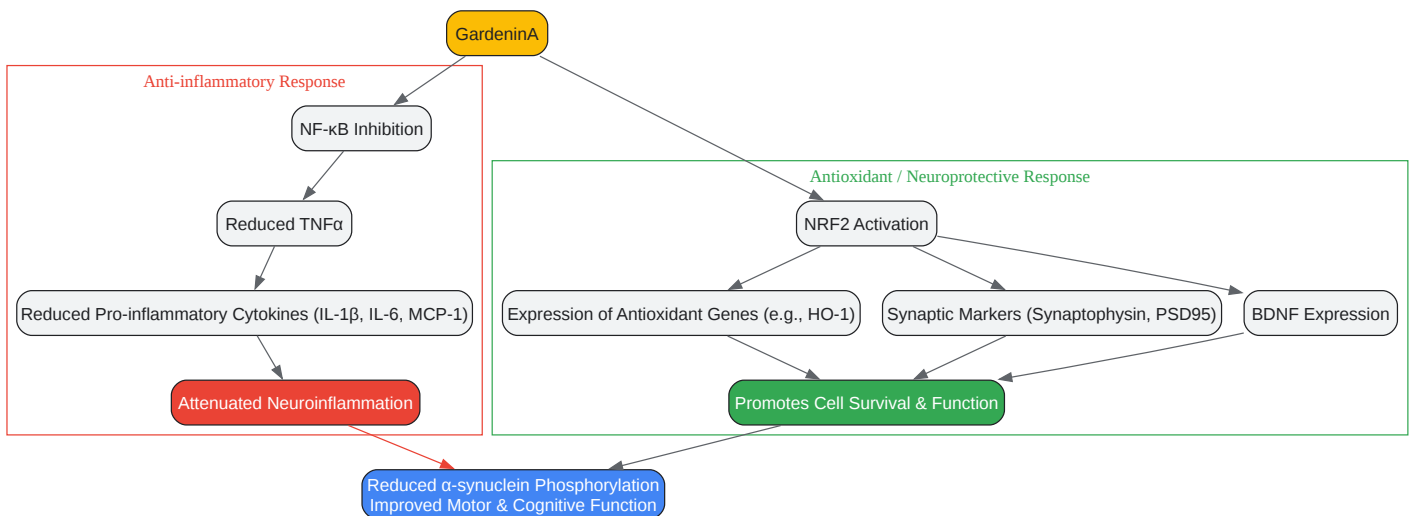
GardeninA

Anti-inflammatory Response

NF-κB Inhibition

Reduced TNFα

Reduced Pro-inflammatory Cytokines (IL-1β, IL-6, MCP-1)

Attenuated Neuroinflammation

Antioxidant / Neuroprotective Response

NRF2 Activation

Expression of Antioxidant Genes (e.g., HO-1)

Synaptic Markers (Synaptophysin, PSD95)

BDNF Expression

Promotes Cell Survival & Function

Reduced α-synuclein Phosphorylation
Improved Motor & Cognitive Function